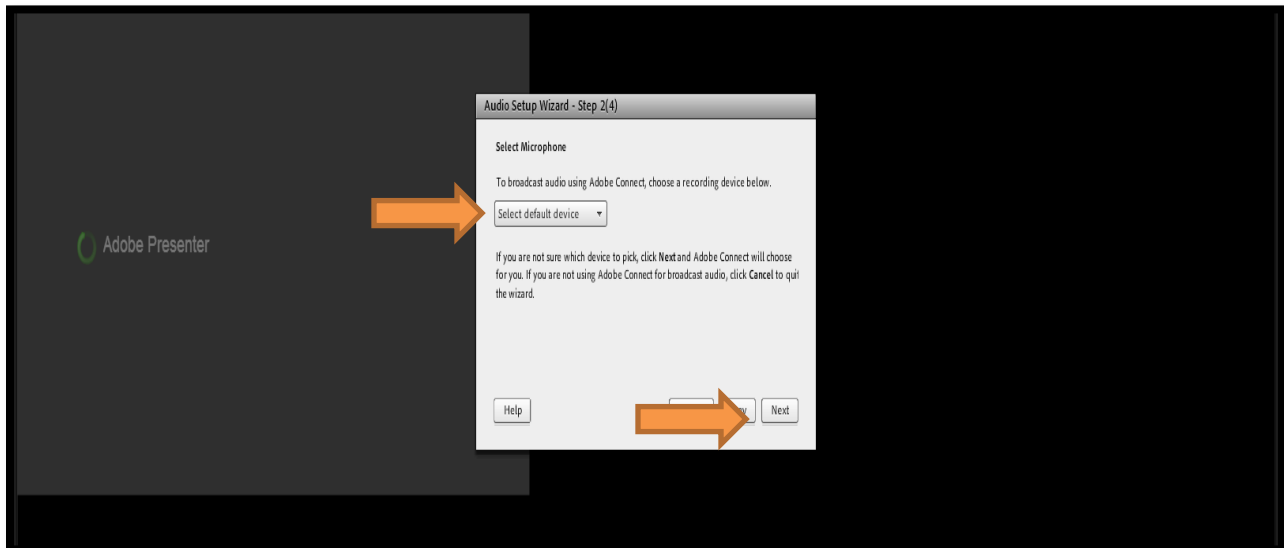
Adobe Presenter

Audio Setup Wizard - Step 2(4)

Select Microphone

To broadcast audio using Adobe Connect, choose a recording device below.

Select default device

If you are not sure which device to pick, click Next and Adobe Connect will choose for you. If you are not using Adobe Connect for broadcast audio, click Cancel to quit the wizard.

Help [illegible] Next